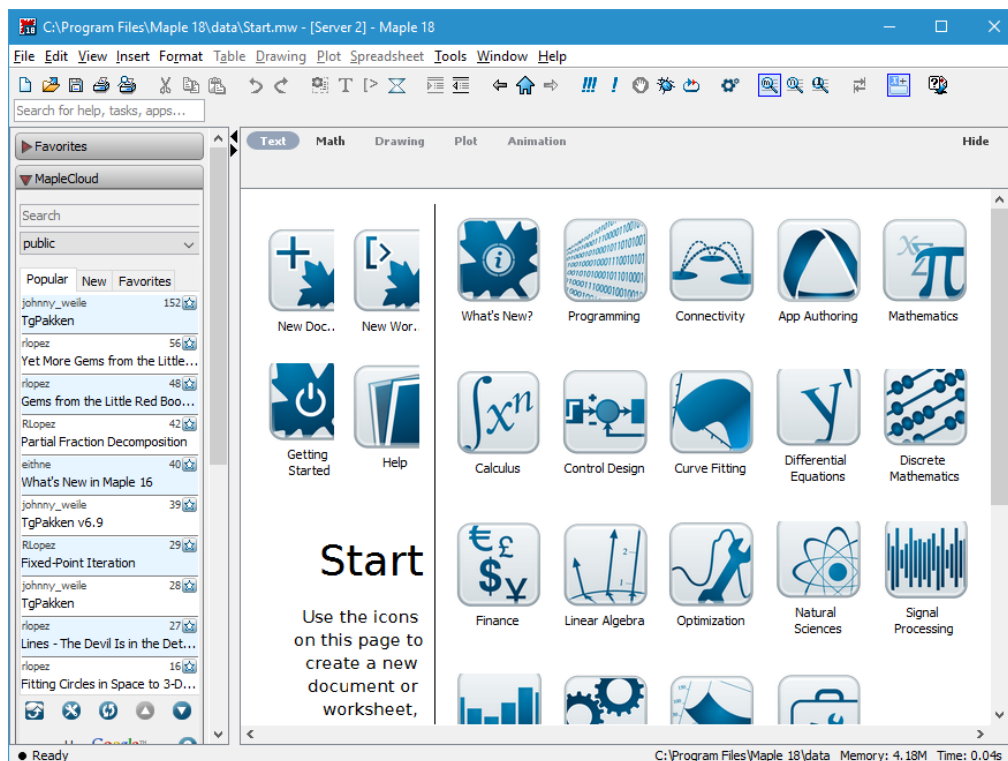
C:\Program Files\Maple 18\data\Start.mw - [Server 2] - Maple 18

File Edit View Insert Format Table Drawing Plot Spreadsheet Tools Window Help

Search for help, tasks, apps...

Favorites

MapleCloud

Search

public

Popular New Favorites

johnny_weile 152
TgPakken

rlopez 56
Yet More Gems from the Little...

rlopez 48
Gems from the Little Red Boo...

RLopez 42
Partial Fraction Decomposition

eithne 40
What's New in Maple 16

johnny_weile 39
TgPakken v6.9

RLopez 29
Fixed-Point Iteration

johnny_weile 28
TgPakken

rlopez 27
Lines - The Devil Is in the Det...

rlopez 16
Fitting Circles in Space to 3-D...

Text Math Drawing Plot Animation Hide

New Doc... New Wor...

Getting Started Help

Start

Use the icons on this page to create a new document or worksheet,

What's New? Programming Connectivity App Authoring Mathematics

Calculus Control Design Curve Fitting Differential Equations Discrete Mathematics

Finance Linear Algebra Optimization Natural Sciences Signal Processing

Ready

C:\Program Files\Maple 18\data Memory: 4.18M Time: 0.04s